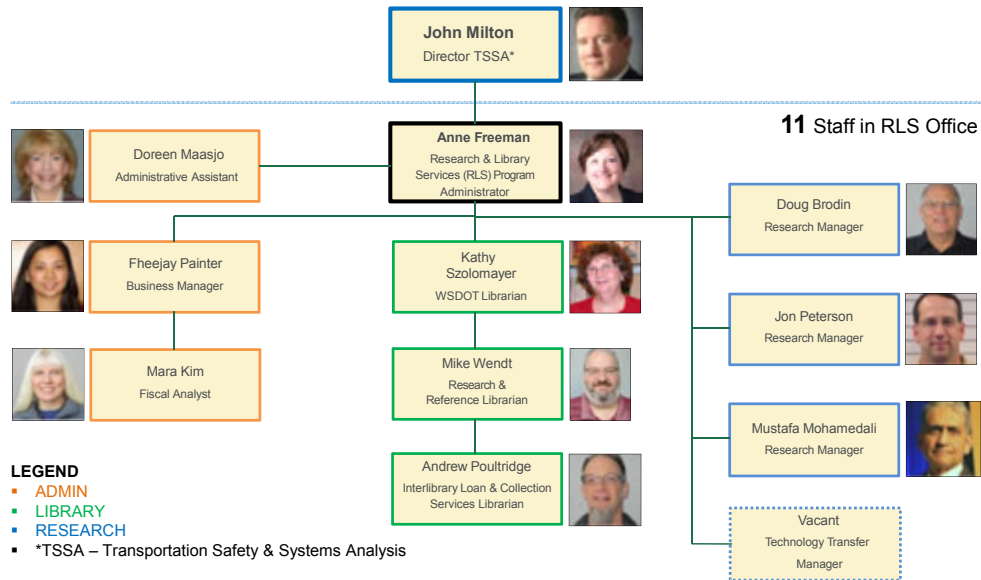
John Milton
Director TSSA*

**11** Staff in RLS Office

Doreen Maasjo
Administrative Assistant

Anne Freeman
Research & Library Services (RLS) Program Administrator

Doug Brodin
Research Manager

Fheejay Painter
Business Manager

Kathy Szolomayer
WSDOT Librarian

Jon Peterson
Research Manager

Mara Kim
Fiscal Analyst

Mike Wendt
Research & Reference Librarian

Mustafa Mohamedali
Research Manager

Andrew Poultridge
Interlibrary Loan & Collection Services Librarian

Vacant
Technology Transfer Manager

LEGEND
▪ ADMIN
▪ LIBRARY
▪ RESEARCH
▪ *TSSA – Transportation Safety & Systems Analysis